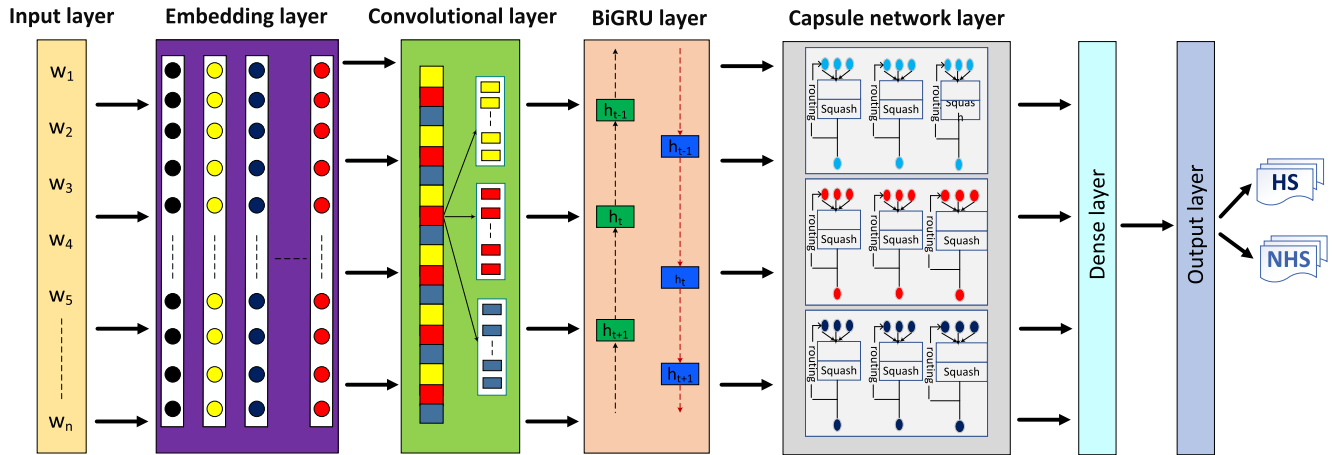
Input layer

Embedding layer

Convolutional layer

BiGRU layer

Capsule network layer

$w_1$

$w_2$

$w_3$

$w_4$

$w_5$

$w_n$

$h_{t-1}$

$h_{t-1}$

$h_t$

$h_t$

$h_{t+1}$

$h_{t+1}$

routing Squash

routing Squash

routing Squas h

routing Squash

routing Squash

routing Squash

routing Squash

routing Squash

routing Squash

Dense layer

Output layer

HS

NHS